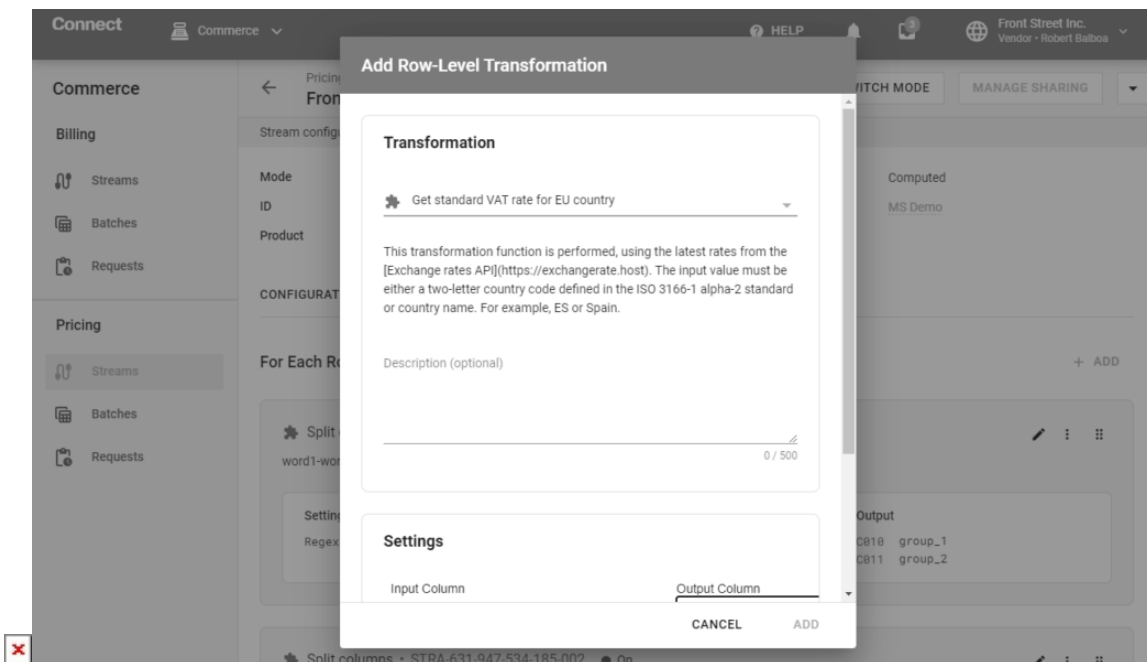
Connect Commerce HELP 3 Front Street Inc. Vendor • Robert Balboa

Commerce

Billing

Streams

Batches

Requests

Pricing

Streams

Batches

Requests

Pricing Fron

Stream config

Mode

ID

Product

CONFIGURAT

For Each Ro

Split

word1-wor

Settin

Regex

Split columns • STRA-631-947-534-185-002 On

ITCH MODE MANAGE SHARING

Computed

MS Demo

+ ADD

Output

C010 group_1

C011 group_2

Add Row-Level Transformation

Transformation

Get standard VAT rate for EU country

This transformation function is performed, using the latest rates from the [Exchange rates API](https://exchangerate.host). The input value must be either a two-letter country code defined in the ISO 3166-1 alpha-2 standard or country name. For example, ES or Spain.

Description (optional)

0 / 500

Settings

Input Column

Output Column

CANCEL ADD